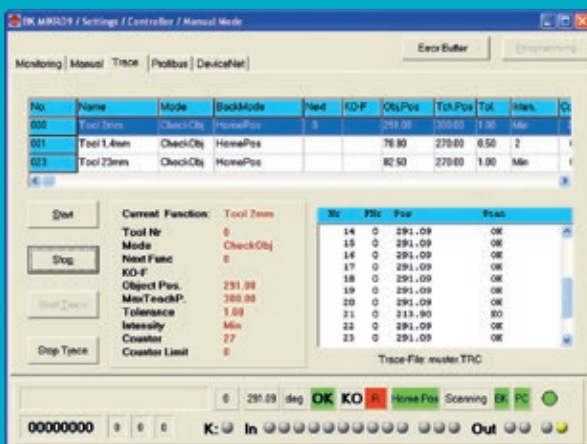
BK MIKRO9 / Settings / Controller / Manual Mode

Error Buffer
Programming

Monitoring | Manual | Trace | Profibus | DeviceNet

| No. | Name | Mode | BackMode | Next | KO-F | ObjPos | TchPos | Tol. | Inten. | C |
|---|---|---|---|---|---|---|---|---|---|---|
| 000 | Tool 2mm | CheckObj | HomePos | 0 | | 291.00 | 300.00 | 1.00 | Min | |
| 001 | Tool 1,4mm | CheckObj | HomePos | | | 76.80 | 270.00 | 0.50 | 2 | |
| 023 | Tool 23mm | CheckObj | HomePos | | | 82.50 | 270.00 | 1.00 | Min | |

Start
Stop
Start Trace
Stop Trace

Current Function: Tool 2mm
Tool Nr 0
Mode CheckObj
Next Func 0
KO-F
Object Pos. 291.00
Max/TeachP. 300.00
Tolerance 1.00
Intensity Min
Counter 27
Counter Limit 0

| Nr | FNr | Pos | Stat |
|---|---|---|---|
| 14 | 0 | 291.09 | OK |
| 15 | 0 | 291.09 | OK |
| 16 | 0 | 291.09 | OK |
| 17 | 0 | 291.09 | OK |
| 18 | 0 | 291.09 | OK |
| 19 | 0 | 291.09 | OK |
| 20 | 0 | 291.09 | OK |
| 21 | 0 | 213.90 | KO |
| 22 | 0 | 291.09 | OK |
| 23 | 0 | 291.09 | OK |

Trace-File: muster.TRC

0 291.09 deg OK KO R HomePos Scanning BK PC
00000000 0 0 0 K: In Out